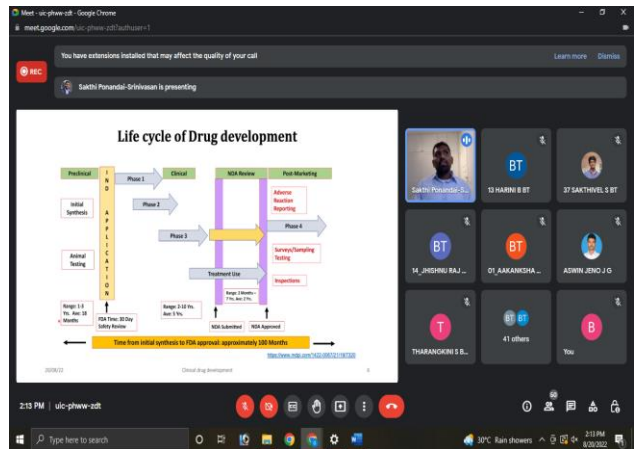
Meet - uic-phww-zdt - Google Chrome

meet.google.com/uic-phww-zdt?authuser=1

You have extensions installed that may affect the quality of your call

Learn more

Dismiss

REC

Sakthi Ponandai-Srinivasan is presenting

Life cycle of Drug development

| Preclinical | IND APPLICATION | Clinical | NDA Review | Post-Marketing |
|---|---|---|---|---|

Initial Synthesis

Animal Testing

Range: 1-3 Yrs. Ave: 18 Months

Phase 1

Phase 2

Phase 3

Phase 4

Treatment Use

FDA Time: 30 Day Safety Review

Range: 2-10 Yrs. Ave: 5 Yrs.

Range: 2 Months – 7 Yrs. Ave: 2 Yrs.

NDA Submitted

NDA Approved

Adverse Reaction Reporting

Surveys/Sampling Testing

Inspections

Time from initial synthesis to FDA approval: approximately 100 Months

https://www.mdpi.com/1422-0067/21/18/7320

20/08/22

Clinical drug development

6

Sakthi Ponandai-S...

BT

13 HARINI B BT

37 SAKTHIVEL S BT

BT

14_JHISHNU RAJ ...

BT

01_AAKANKSHA ...

ASWIN JENO J G

T

THARANGKINI S B...

BT BT

41 others

B

You

2:13 PM | uic-phww-zdt

50

Type here to search

30°C Rain showers

2:13 PM
8/20/2022